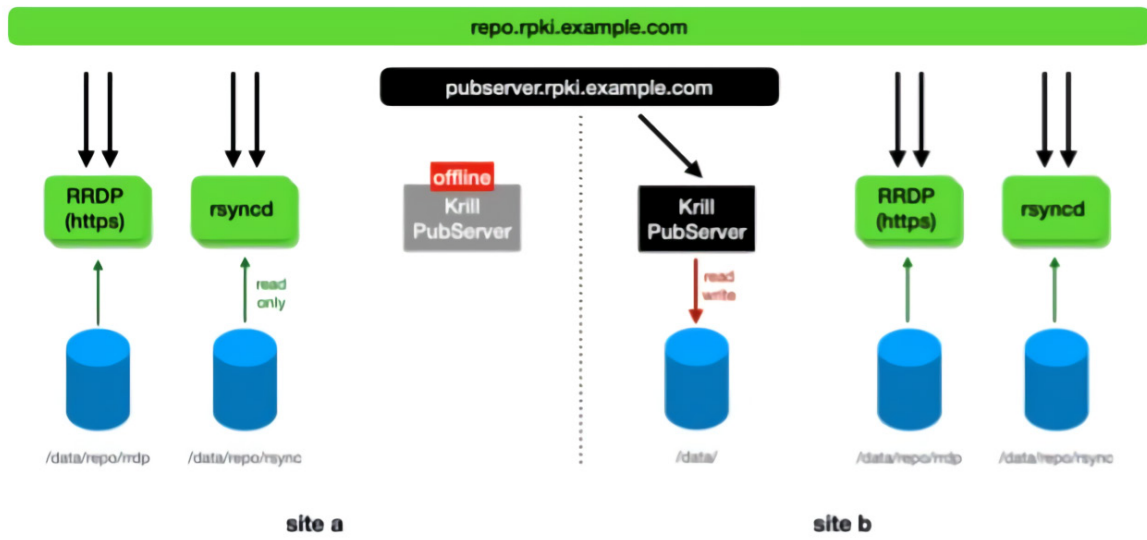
repo.rpki.example.com

pubserver.rpki.example.com

RRDP (https)

rsyncd

read only

/data/repo/rrdp

/data/repo/rsync

offline

Krill PubServer

Krill PubServer

read write

/data/

RRDP (https)

rsyncd

/data/repo/rrdp

/data/repo/rsync

site a

site b